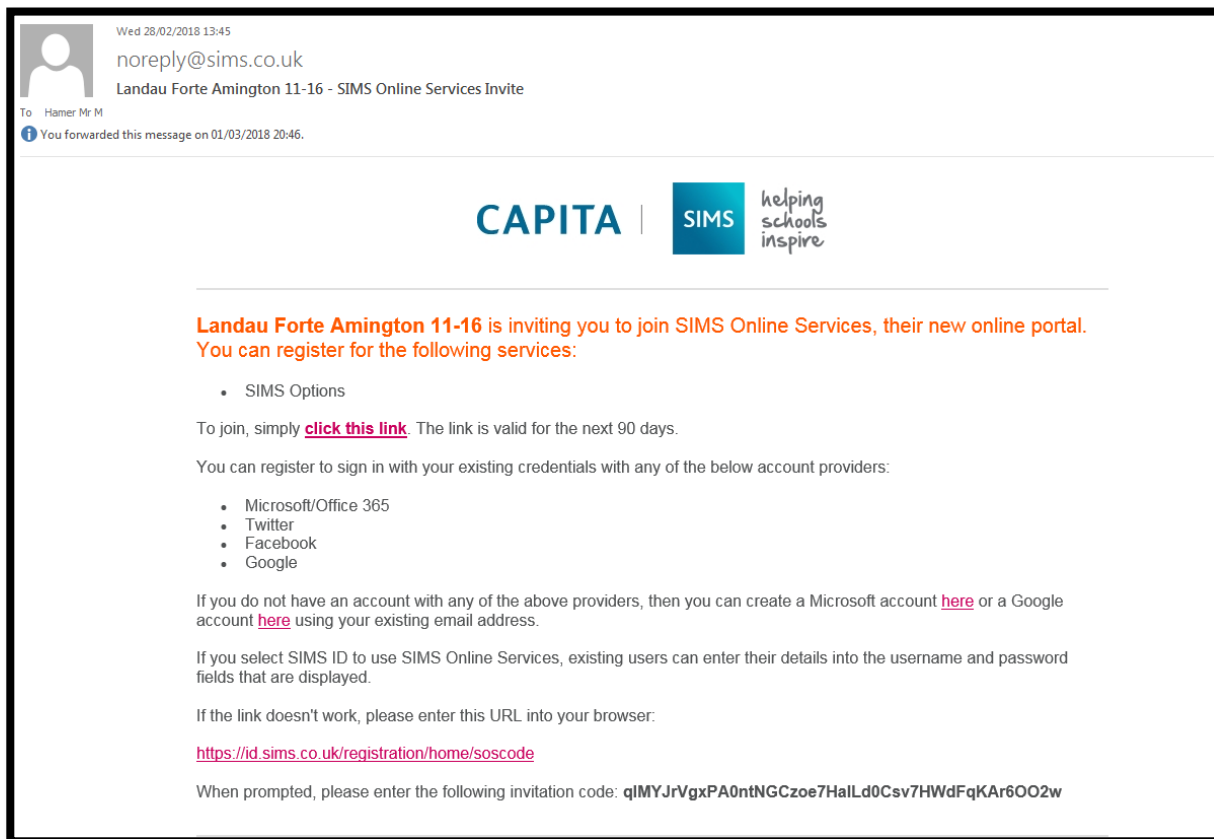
Wed 28/02/2018 13:45
noreply@sims.co.uk
Landau Forte Amington 11-16 - SIMS Online Services Invite
To Hamer Mr M
You forwarded this message on 01/03/2018 20:46.

CAPITA | SIMS helping schools inspire

Landau Forte Amington 11-16 is inviting you to join SIMS Online Services, their new online portal. You can register for the following services:

- SIMS Options

To join, simply click this link. The link is valid for the next 90 days.

You can register to sign in with your existing credentials with any of the below account providers:

- Microsoft/Office 365
- Twitter
- Facebook
- Google

If you do not have an account with any of the above providers, then you can create a Microsoft account here or a Google account here using your existing email address.

If you select SIMS ID to use SIMS Online Services, existing users can enter their details into the username and password fields that are displayed.

If the link doesn't work, please enter this URL into your browser:

https://id.sims.co.uk/registration/home/soscode

When prompted, please enter the following invitation code: qIMYJrVgxPA0ntNGCzoe7HalLd0Csv7HWdFqKAr6OO2w